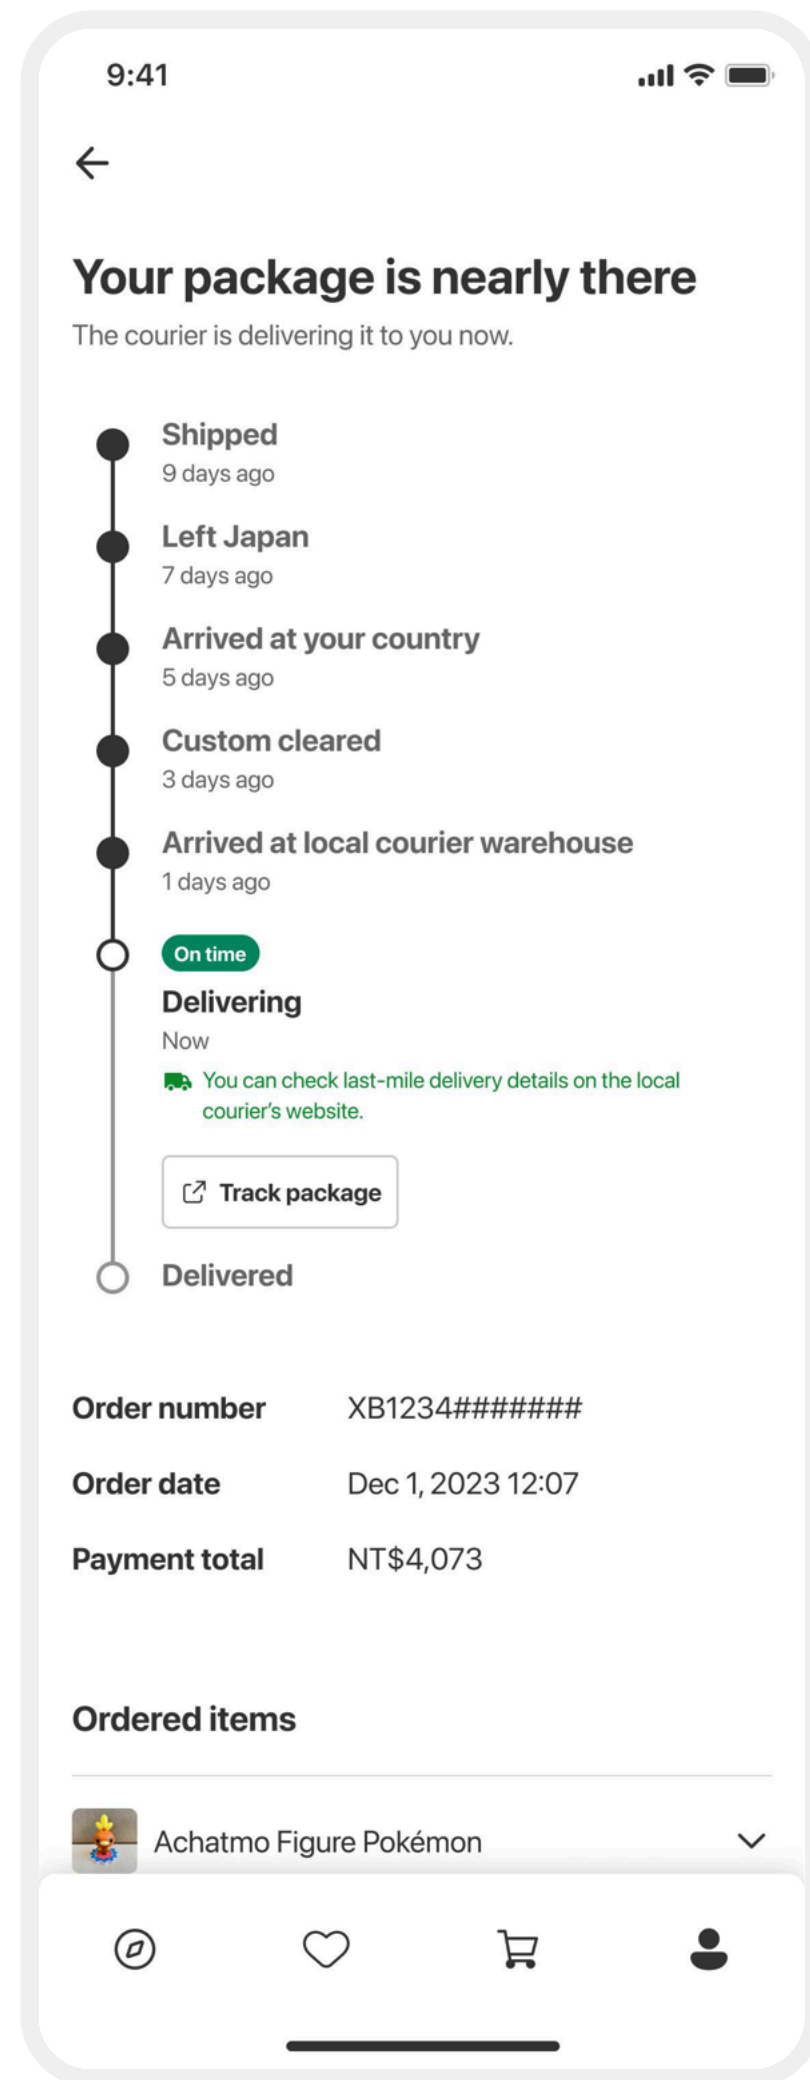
9:41

Your package is nearly there

The courier is delivering it to you now.

Shipped
9 days ago

Left Japan
7 days ago

Arrived at your country
5 days ago

Custom cleared
3 days ago

Arrived at local courier warehouse
1 days ago

On time

Delivering
Now

You can check last-mile delivery details on the local courier's website.

Track package

Delivered

| Order number | XB1234####### |
|---|---|
| Order date | Dec 1, 2023 12:07 |
| Payment total | NT$4,073 |

Ordered items

Achatmo Figure Pokémon